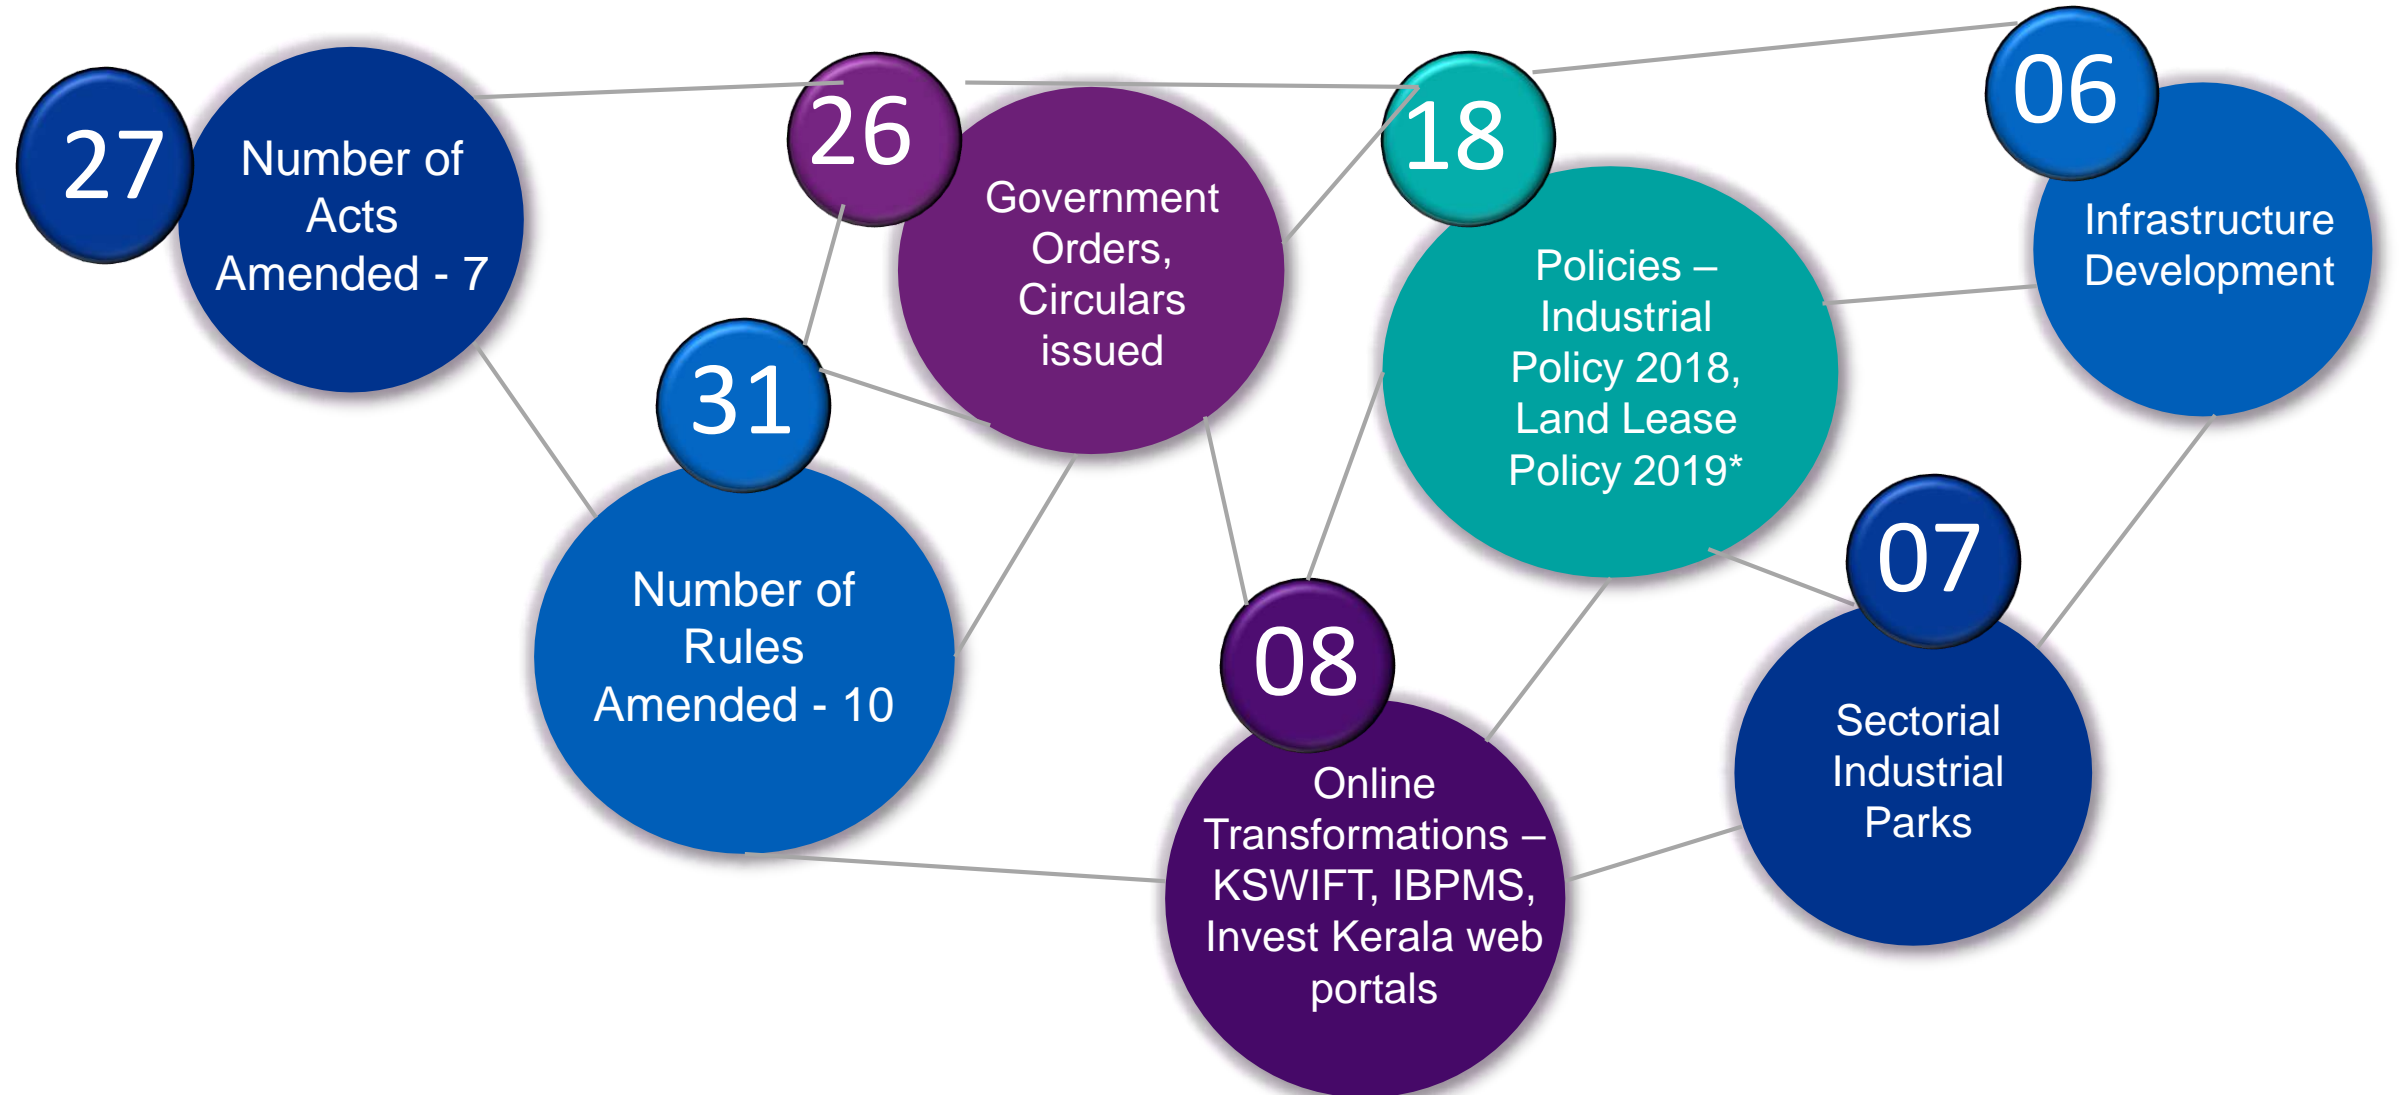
27
Number of Acts Amended - 7

26
Government Orders, Circulars issued

18
Policies – Industrial Policy 2018, Land Lease Policy 2019*

06
Infrastructure Development

31
Number of Rules Amended - 10

08
Online Transformations – KSWIFT, IBPMS, Invest Kerala web portals

07
Sectorial Industrial Parks